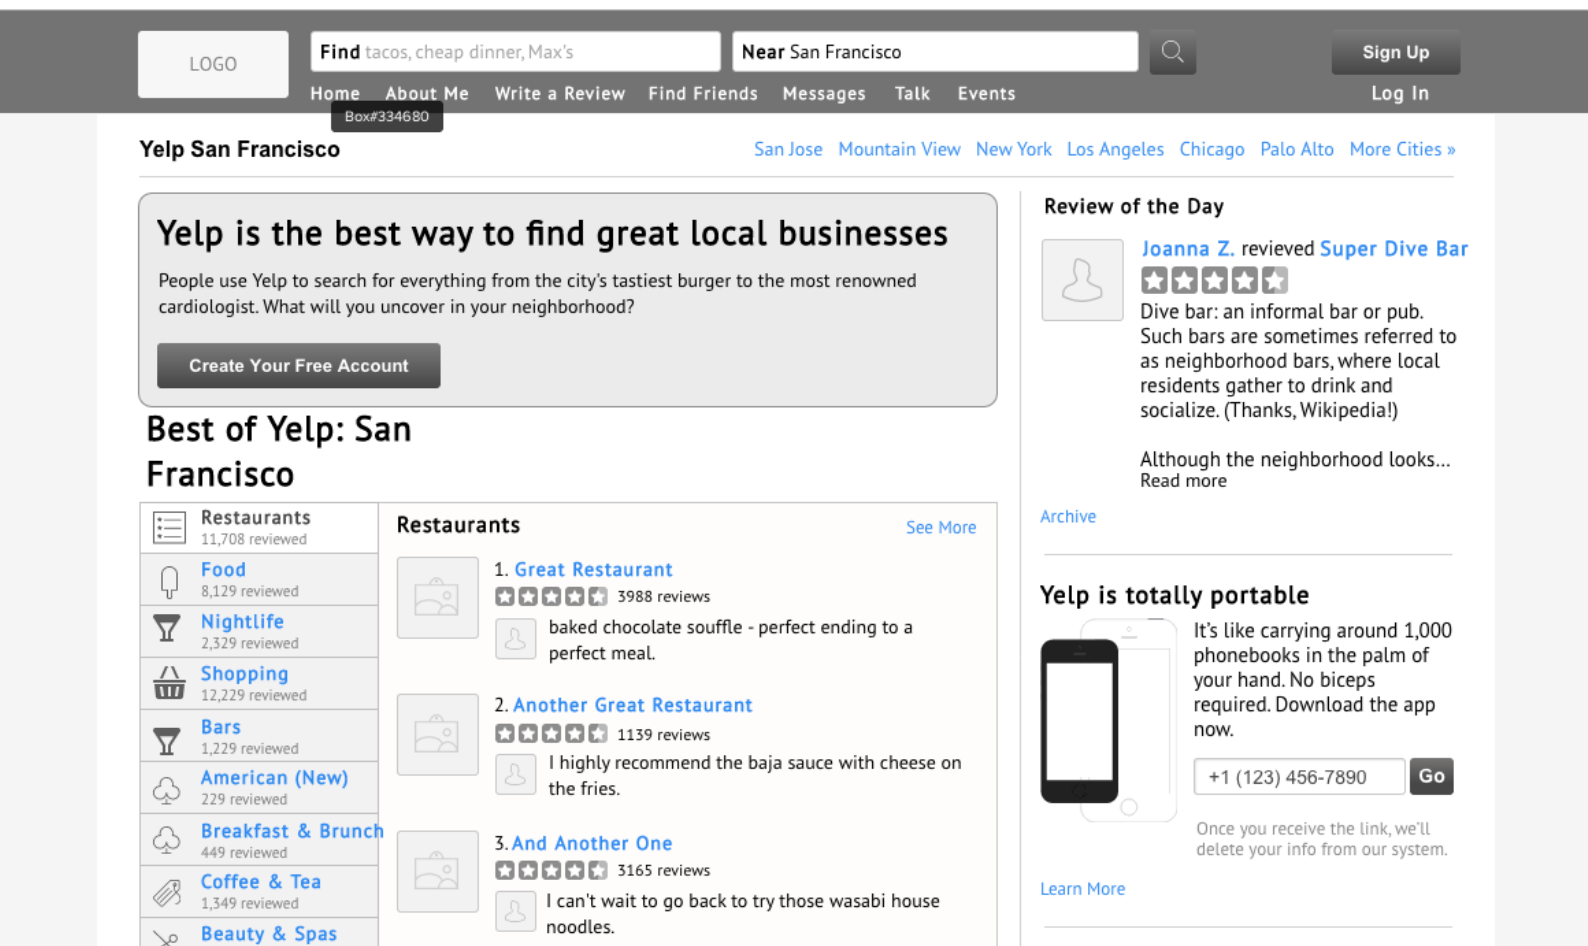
LOGO

Find tacos, cheap dinner, Max's

Near San Francisco

Sign Up

Home About Me Write a Review Find Friends Messages Talk Events

Log In

Box#334680

Yelp San Francisco

San Jose Mountain View New York Los Angeles Chicago Palo Alto More Cities »

Yelp is the best way to find great local businesses

People use Yelp to search for everything from the city's tastiest burger to the most renowned cardiologist. What will you uncover in your neighborhood?

Create Your Free Account

Best of Yelp: San Francisco

Restaurants
11,708 reviewed

Food
8,129 reviewed

Nightlife
2,329 reviewed

Shopping
12,229 reviewed

Bars
1,229 reviewed

American (New)
229 reviewed

Breakfast & Brunch
449 reviewed

Coffee & Tea
1,349 reviewed

Beauty & Spas

Restaurants

See More

1. Great Restaurant
3988 reviews
baked chocolate souffle - perfect ending to a perfect meal.

2. Another Great Restaurant
1139 reviews
I highly recommend the baja sauce with cheese on the fries.

3. And Another One
3165 reviews
I can't wait to go back to try those wasabi house noodles.

Review of the Day

Joanna Z. reviewed Super Dive Bar

Dive bar: an informal bar or pub. Such bars are sometimes referred to as neighborhood bars, where local residents gather to drink and socialize. (Thanks, Wikipedia!)

Although the neighborhood looks...
Read more

Archive

Yelp is totally portable

It's like carrying around 1,000 phonebooks in the palm of your hand. No biceps required. Download the app now.

+1 (123) 456-7890

Go

Once you receive the link, we'll delete your info from our system.

Learn More